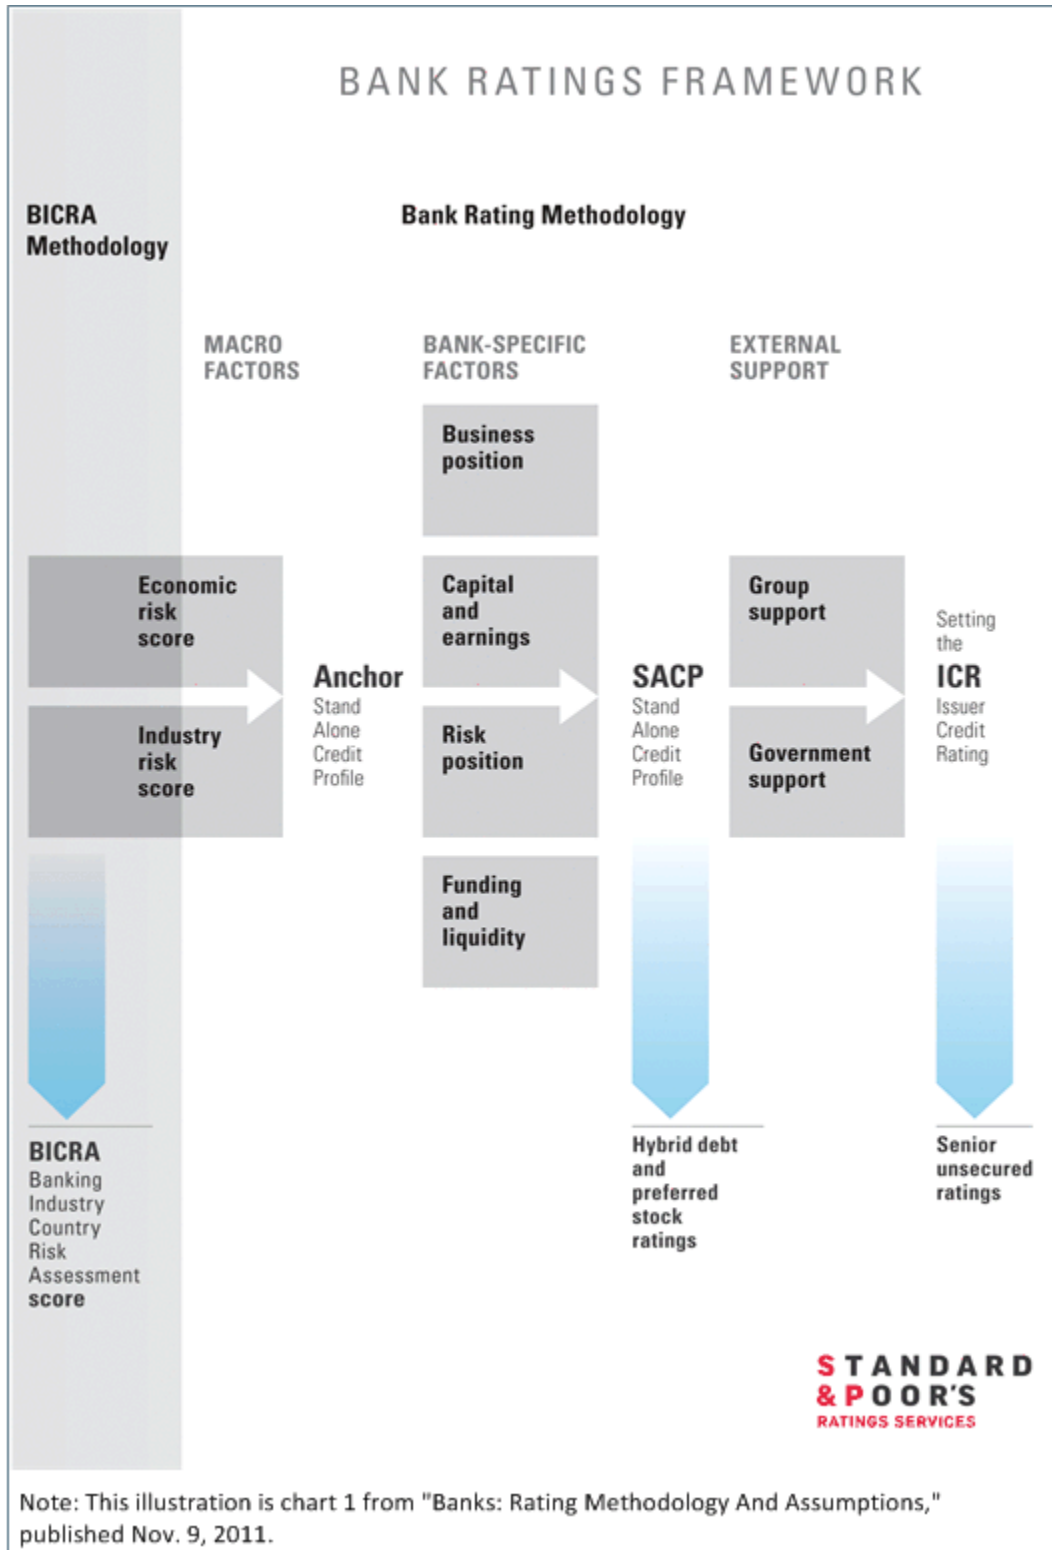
BANK RATINGS FRAMEWORK

BICRA Methodology

Bank Rating Methodology

MACRO FACTORS

BANK-SPECIFIC FACTORS

EXTERNAL SUPPORT

Business position

Economic risk score

Industry risk score

Anchor
Stand Alone Credit Profile

Capital and earnings

Risk position

Funding and liquidity

SACP
Stand Alone Credit Profile

Group support

Government support

Setting the
ICR
Issuer Credit Rating

BICRA
Banking Industry Country Risk Assessment score

Hybrid debt and preferred stock ratings

Senior unsecured ratings

STANDARD & POOR'S
RATINGS SERVICES

Note: This illustration is chart 1 from "Banks: Rating Methodology And Assumptions," published Nov. 9, 2011.